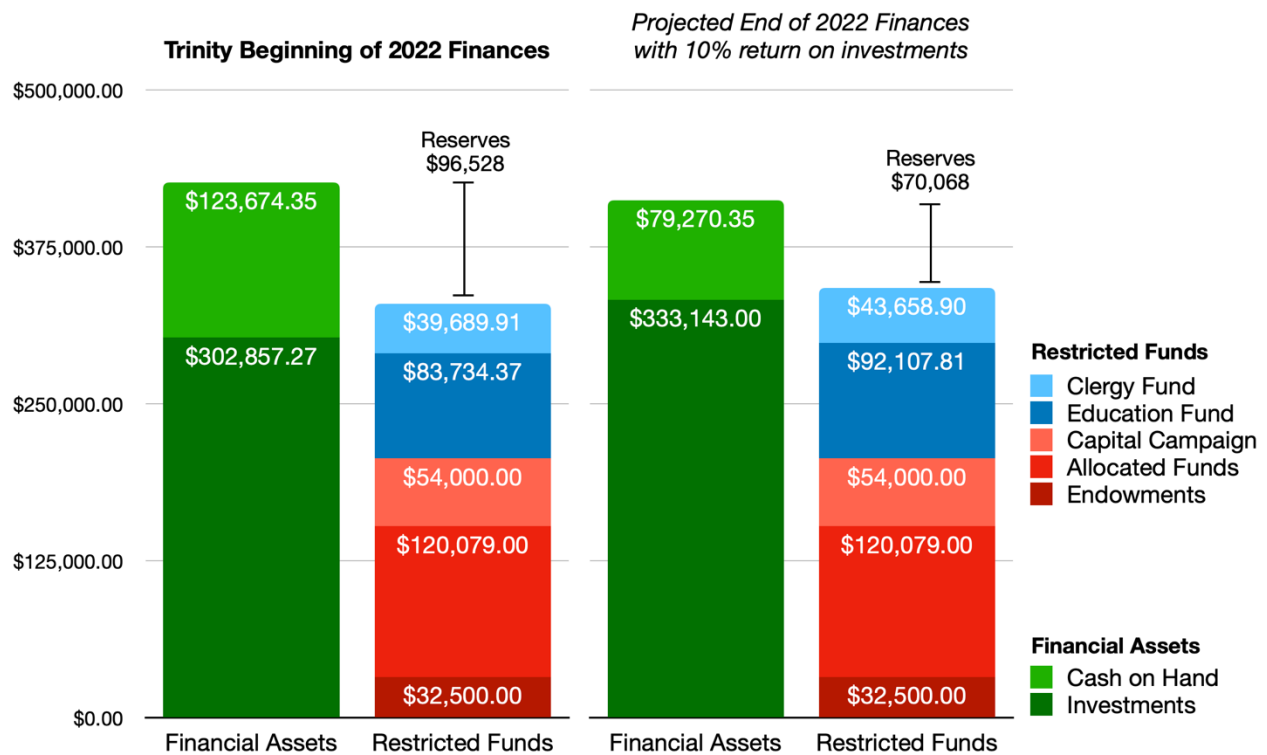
Trinity Beginning of 2022 Finances

Projected End of 2022 Finances with 10% return on investments

$500,000.00
$375,000.00
$250,000.00
$125,000.00
$0.00

Reserves $96,528

$123,674.35
$302,857.27

$39,689.91
$83,734.37
$54,000.00
$120,079.00
$32,500.00

Financial Assets
Restricted Funds

Reserves $70,068

$79,270.35
$333,143.00

$43,658.90
$92,107.81
$54,000.00
$120,079.00
$32,500.00

Financial Assets
Restricted Funds

Restricted Funds
Clergy Fund
Education Fund
Capital Campaign
Allocated Funds
Endowments

Financial Assets
Cash on Hand
Investments